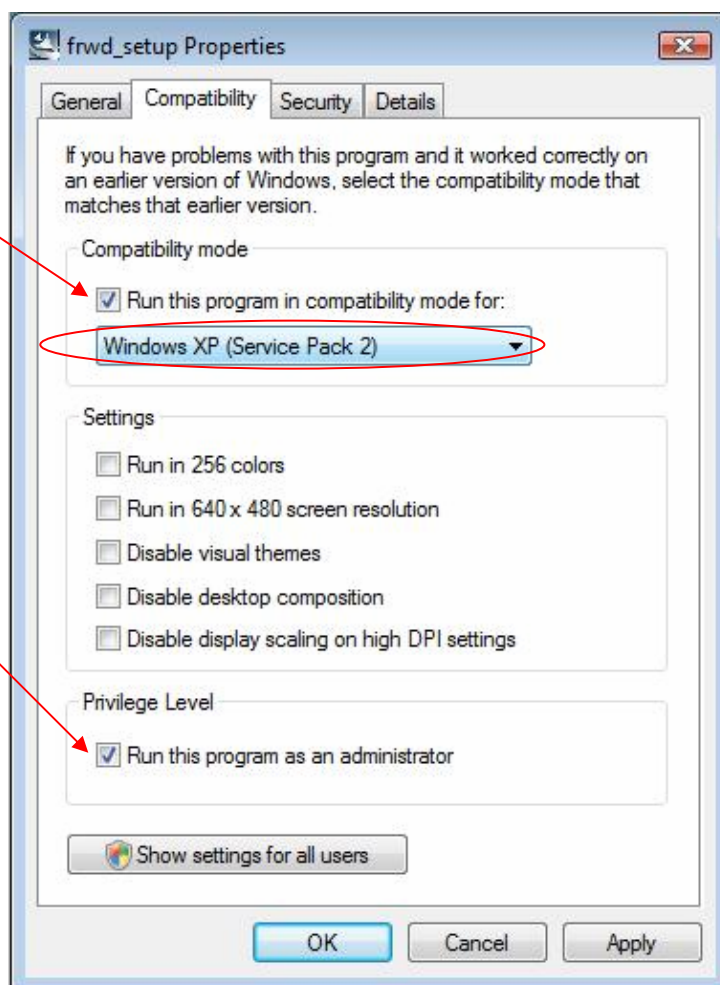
frwd_setup Properties

General | Compatibility | Security | Details

If you have problems with this program and it worked correctly on an earlier version of Windows, select the compatibility mode that matches that earlier version.

Compatibility mode

Run this program in compatibility mode for:

Windows XP (Service Pack 2)

Settings

Run in 256 colors

Run in 640 x 480 screen resolution

Disable visual themes

Disable desktop composition

Disable display scaling on high DPI settings

Privilege Level

Run this program as an administrator

Show settings for all users

OK | Cancel | Apply